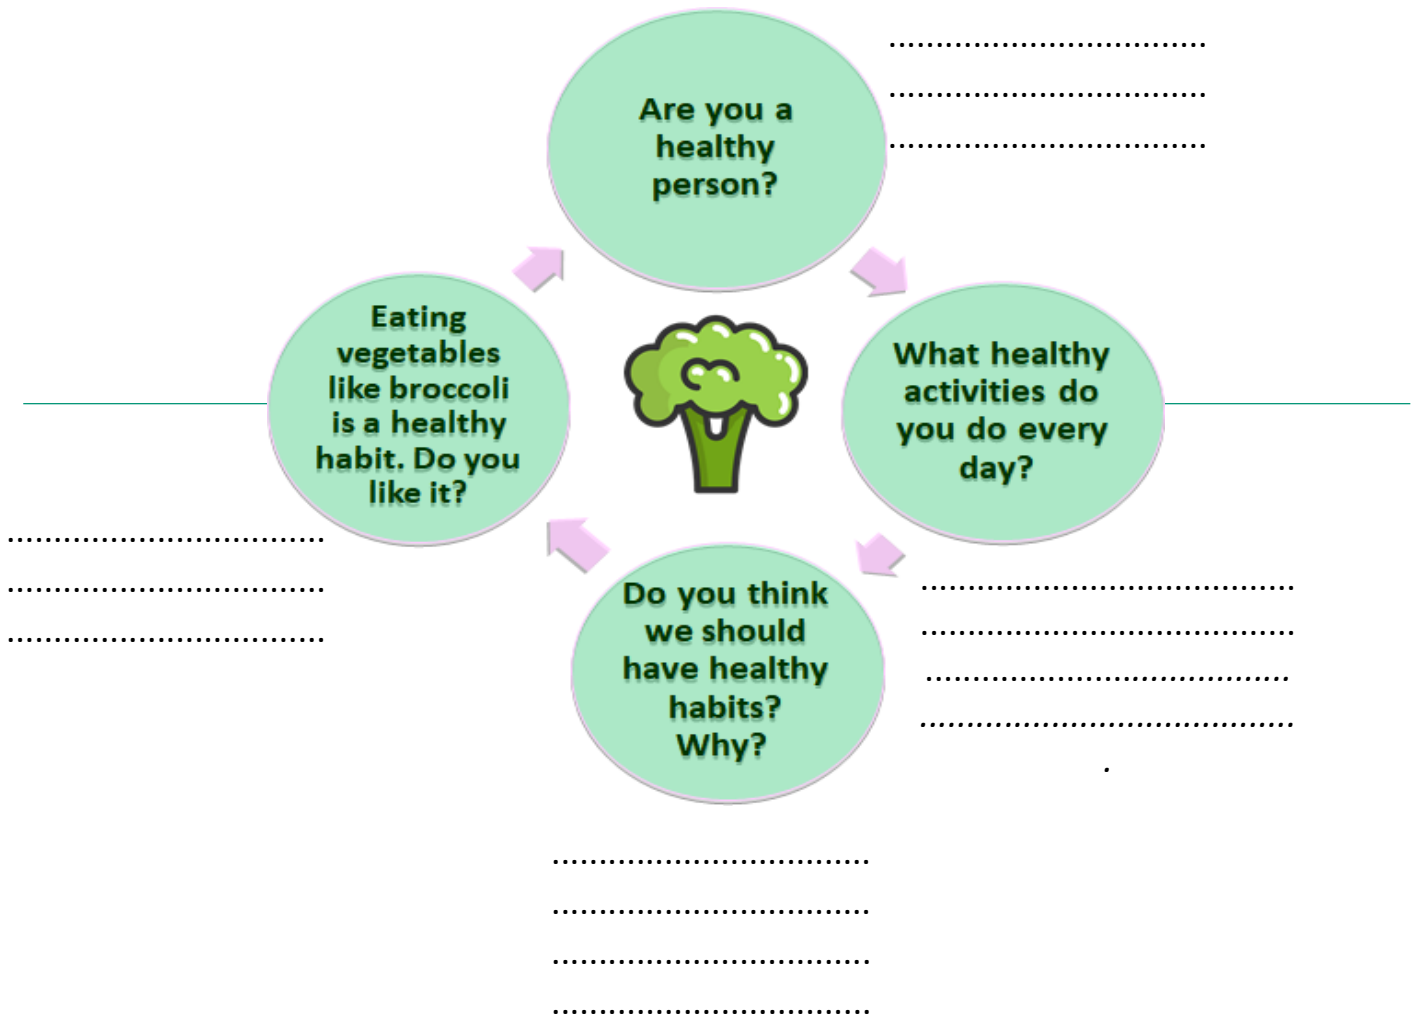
Are you a healthy person?

..................................
..................................
..................................

What healthy activities do you do every day?

.......................................
.......................................
.......................................
.......................................
.

Do you think we should have healthy habits? Why?

..................................
..................................
..................................
..................................

Eating vegetables like broccoli is a healthy habit. Do you like it?

..................................
..................................
..................................